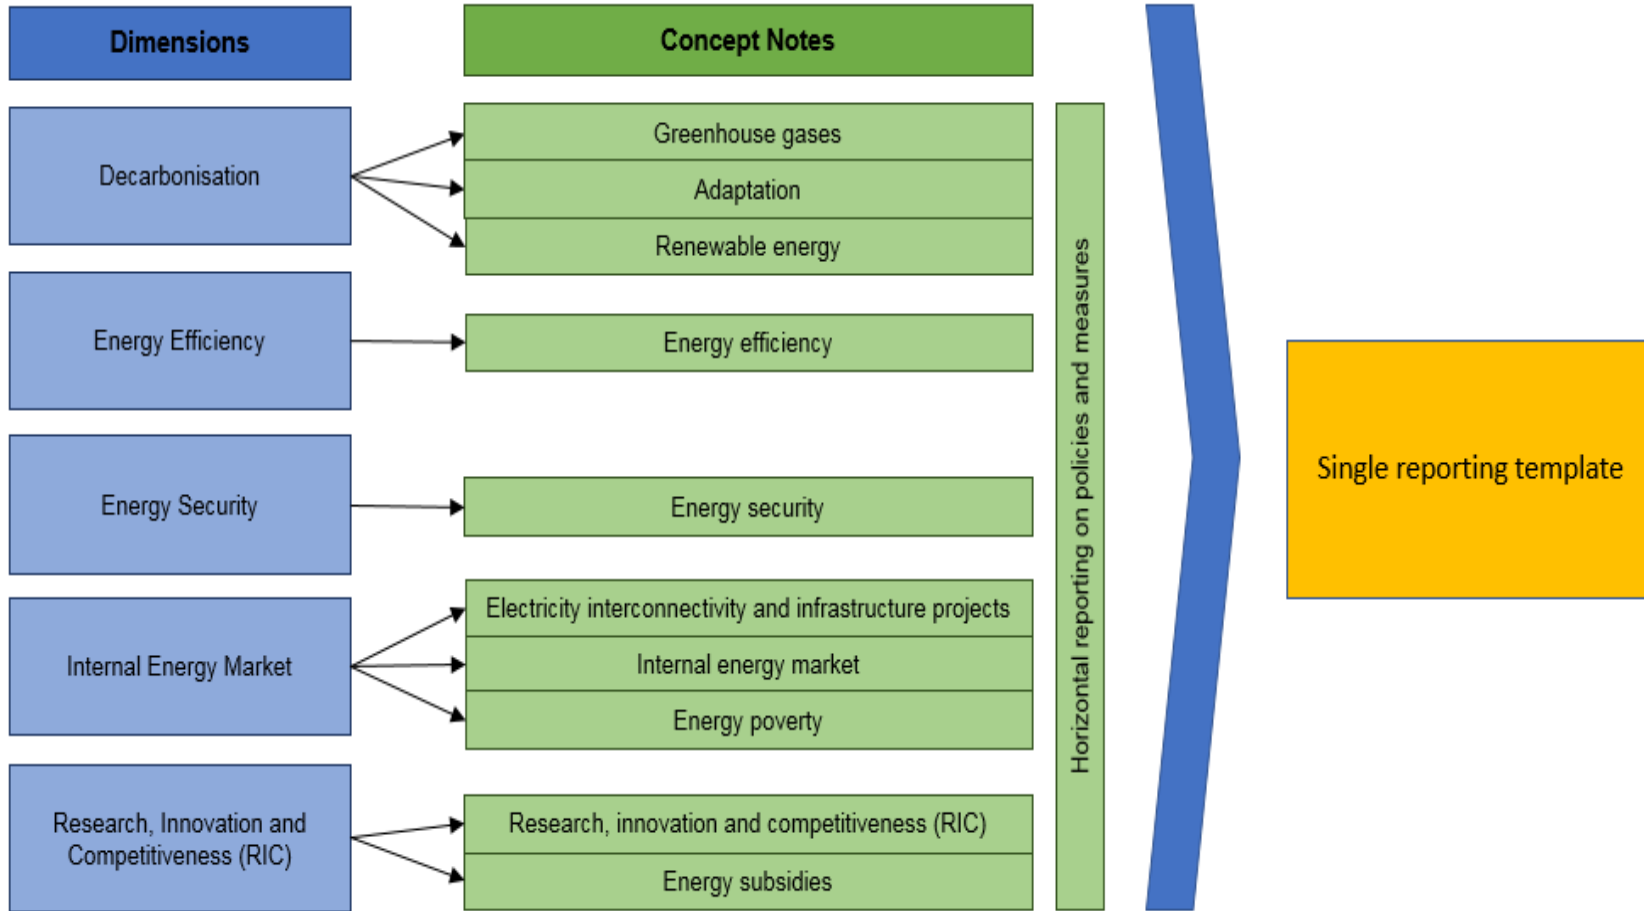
Dimensions

Concept Notes

Decarbonisation

Greenhouse gases

Adaptation

Renewable energy

Energy Efficiency

Energy efficiency

Energy Security

Energy security

Internal Energy Market

Electricity interconnectivity and infrastructure projects

Internal energy market

Energy poverty

Research, Innovation and Competitiveness (RIC)

Research, innovation and competitiveness (RIC)

Energy subsidies

Horizontal reporting on policies and measures

Single reporting template